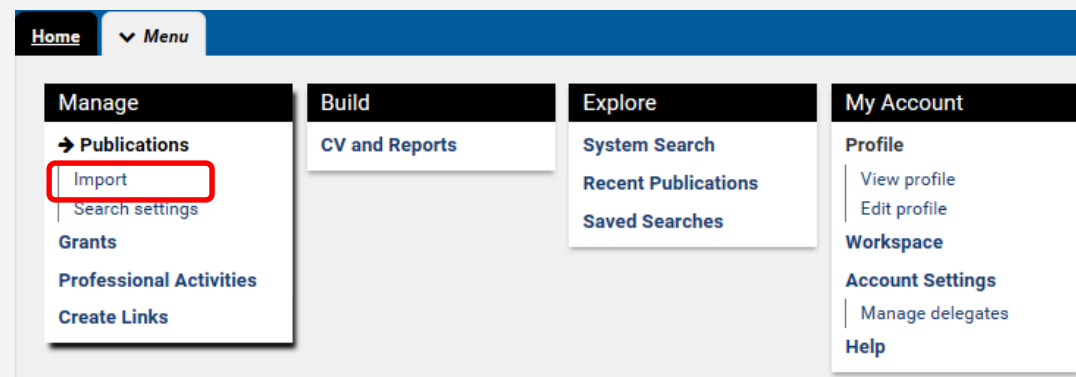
Home
Menu

Manage
→ Publications
Import
Search settings
Grants
Professional Activities
Create Links

Build
CV and Reports

Explore
System Search
Recent Publications
Saved Searches

My Account
Profile
View profile
Edit profile
Workspace
Account Settings
Manage delegates
Help